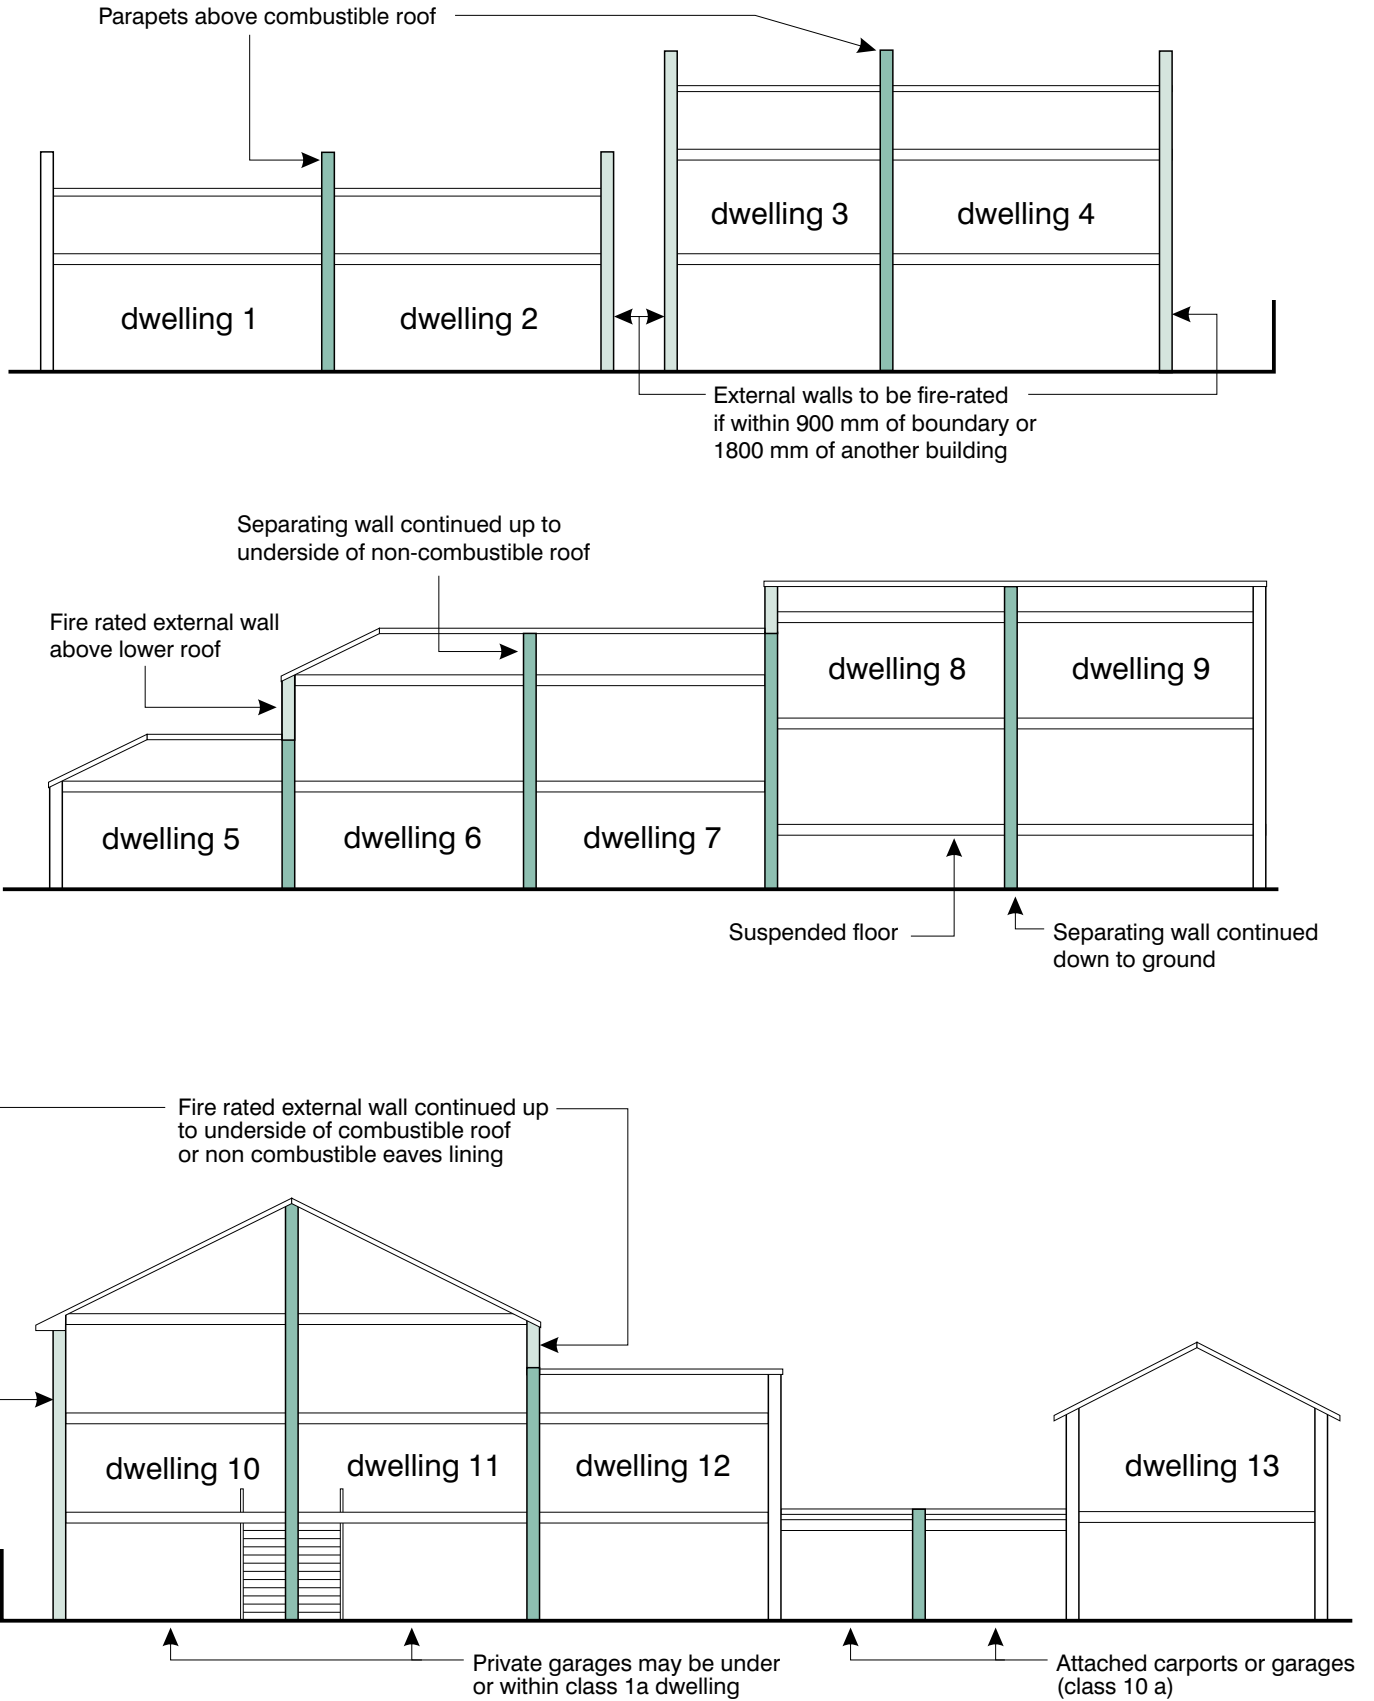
Parapets above combustible roof

dwelling 3

dwelling 4

dwelling 1

dwelling 2

External walls to be fire-rated if within 900 mm of boundary or 1800 mm of another building

Separating wall continued up to underside of non-combustible roof

Fire rated external wall above lower roof

dwelling 8

dwelling 9

dwelling 5

dwelling 6

dwelling 7

Suspended floor

Separating wall continued down to ground

Fire rated external wall continued up to underside of combustible roof or non combustible eaves lining

dwelling 10

dwelling 11

dwelling 12

dwelling 13

Private garages may be under or within class 1a dwelling

Attached carports or garages (class 10 a)